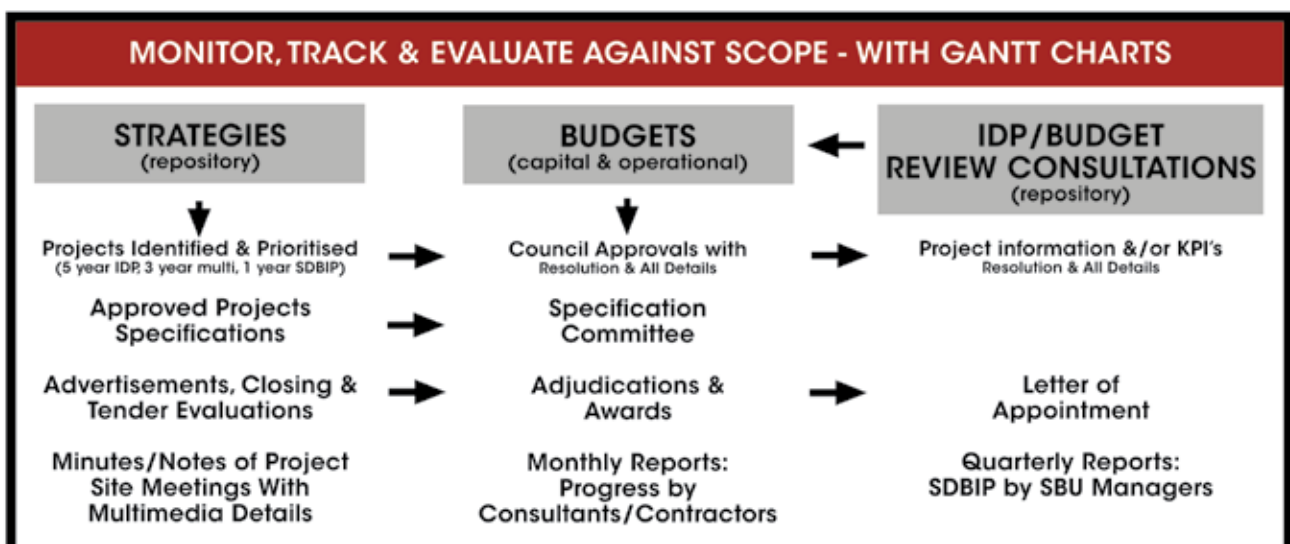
MONITOR, TRACK & EVALUATE AGAINST SCOPE - WITH GANTT CHARTS

STRATEGIES
(repository)

BUDGETS
(capital & operational)

IDP/BUDGET REVIEW CONSULTATIONS
(repository)

Projects Identified & Prioritised
(5 year IDP, 3 year multi, 1 year SDBIP)

Council Approvals with
Resolution & All Details

Project information &/or KPI's
Resolution & All Details

Approved Projects Specifications

Specification Committee

Advertisements, Closing & Tender Evaluations

Adjudications & Awards

Letter of Appointment

Minutes/Notes of Project Site Meetings With Multimedia Details

Monthly Reports: Progress by Consultants/Contractors

Quarterly Reports: SDBIP by SBU Managers